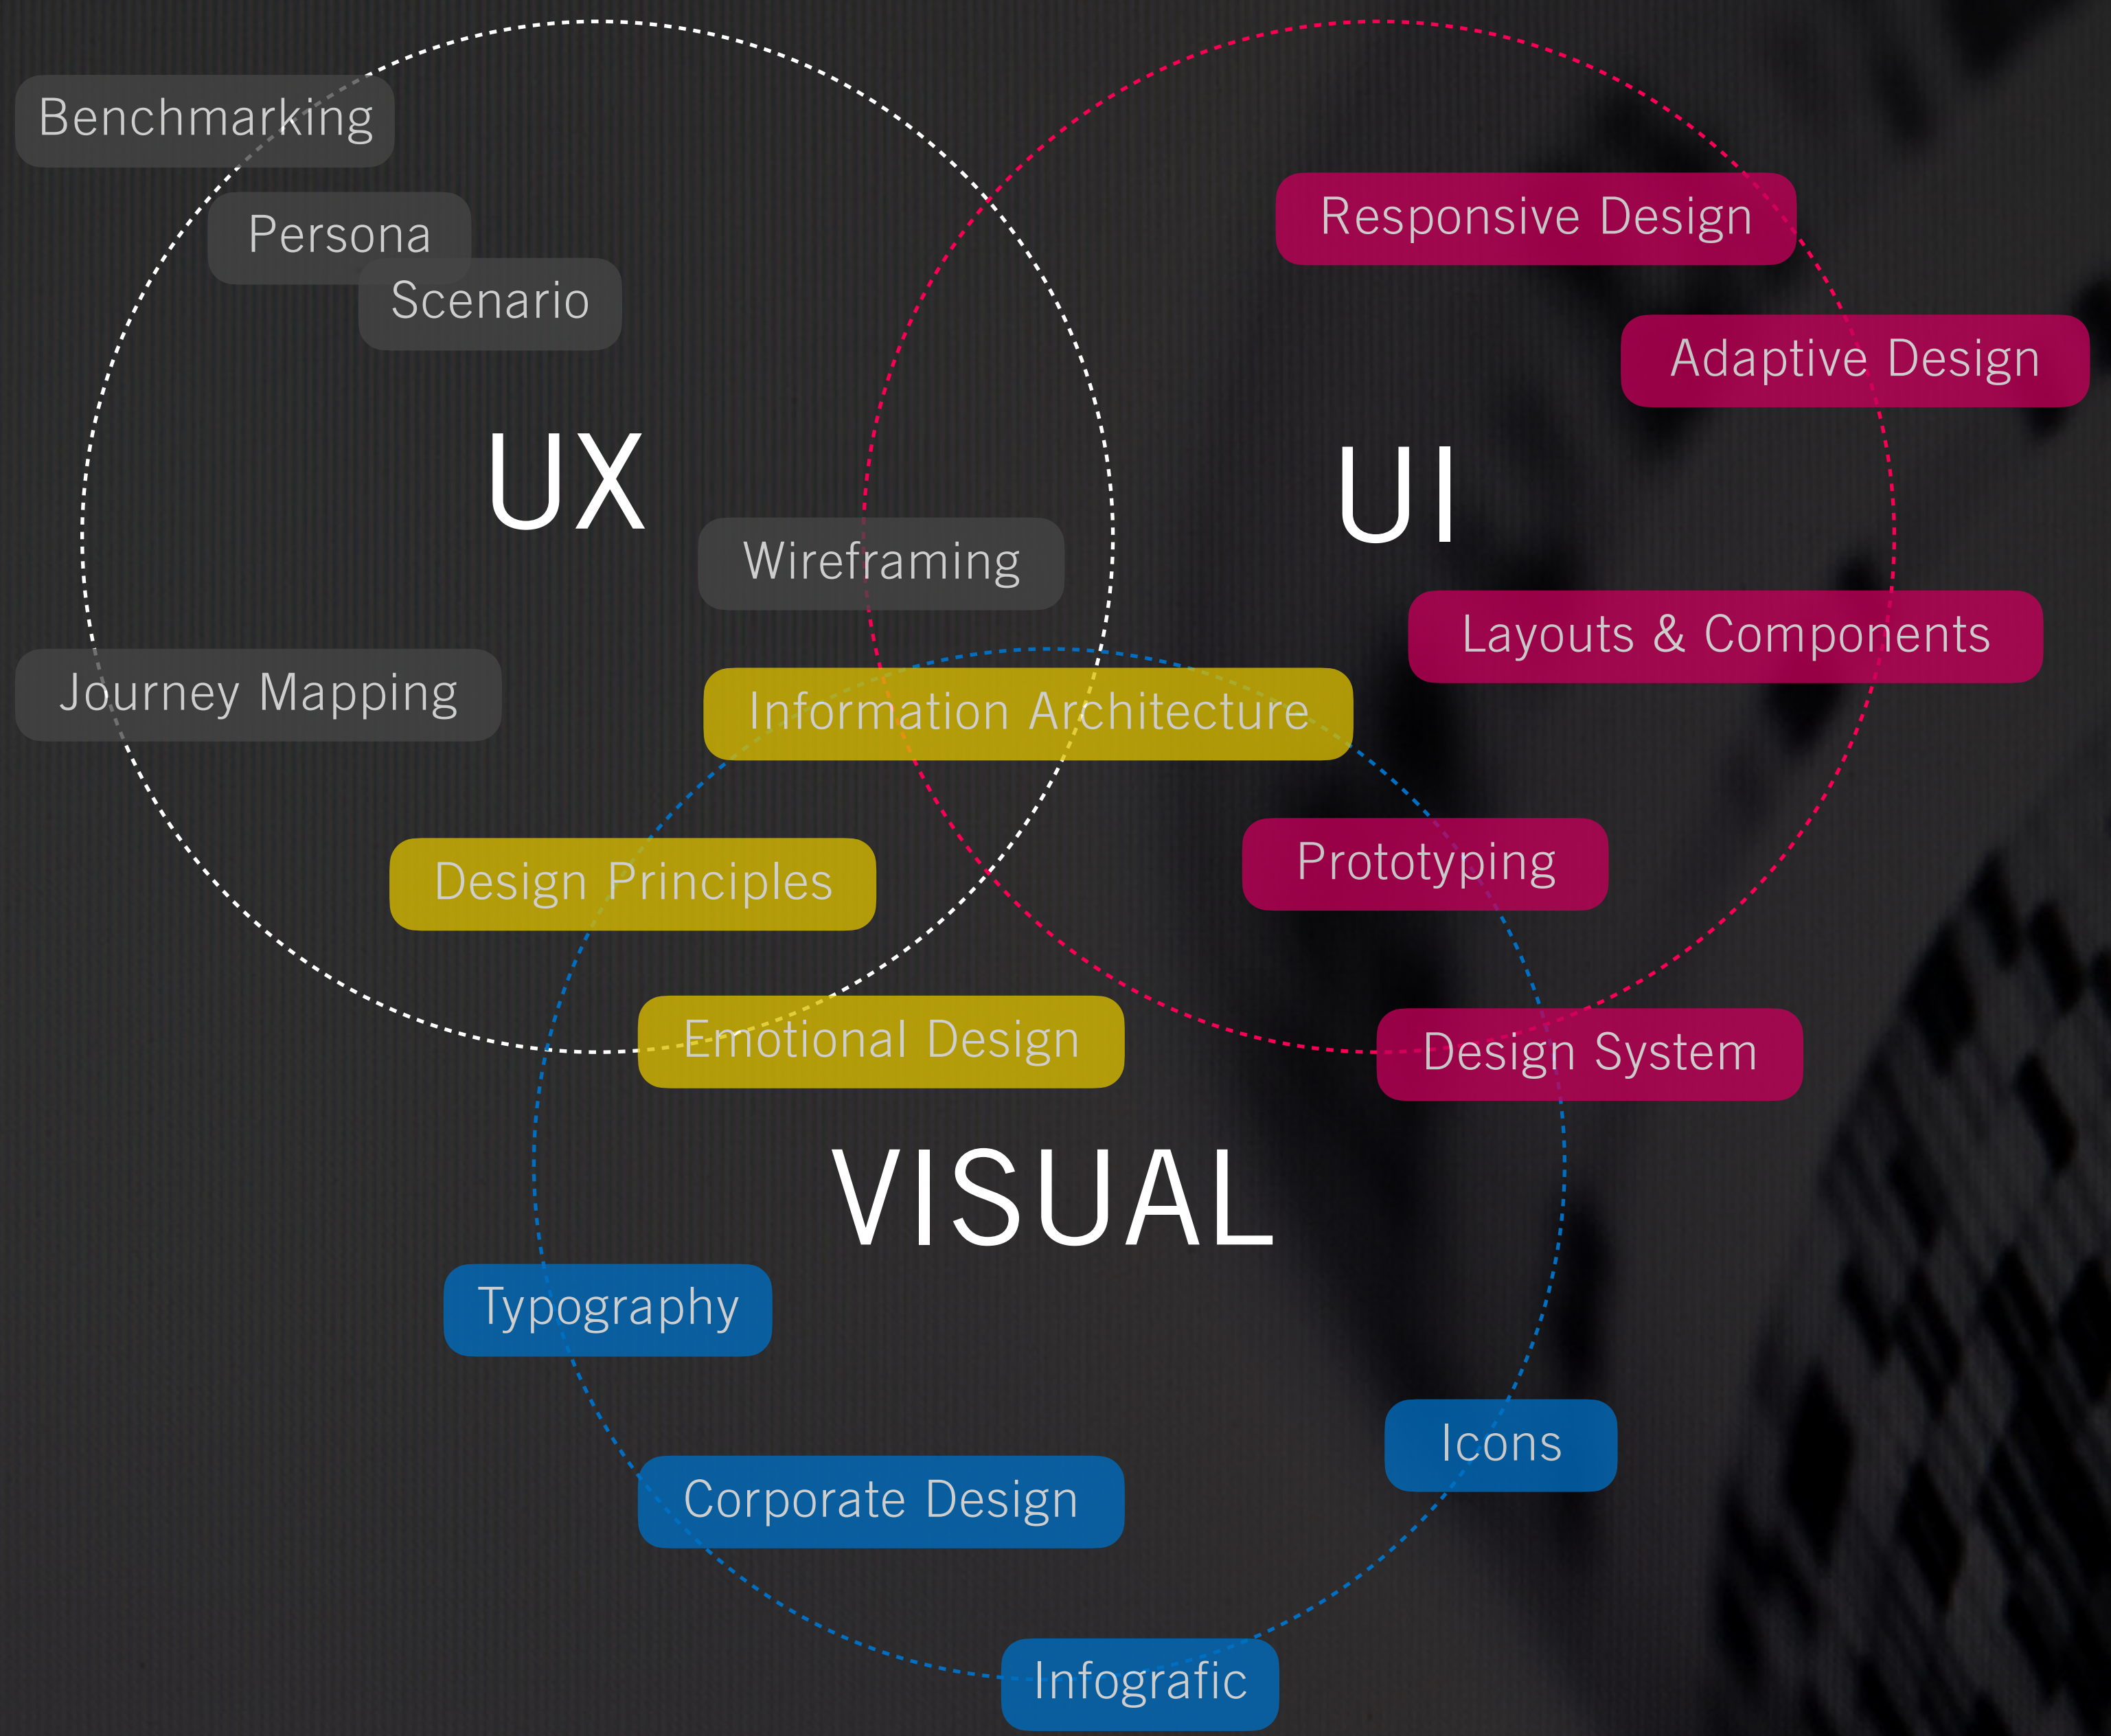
Benchmarking

Persona

Scenario

Responsive Design

Adaptive Design

UX

UI

Wireframing

Layouts & Components

Journey Mapping

Information Architecture

Prototyping

Design Principles

Emotional Design

Design System

VISUAL

Typography

Icons

Corporate Design

Infografic